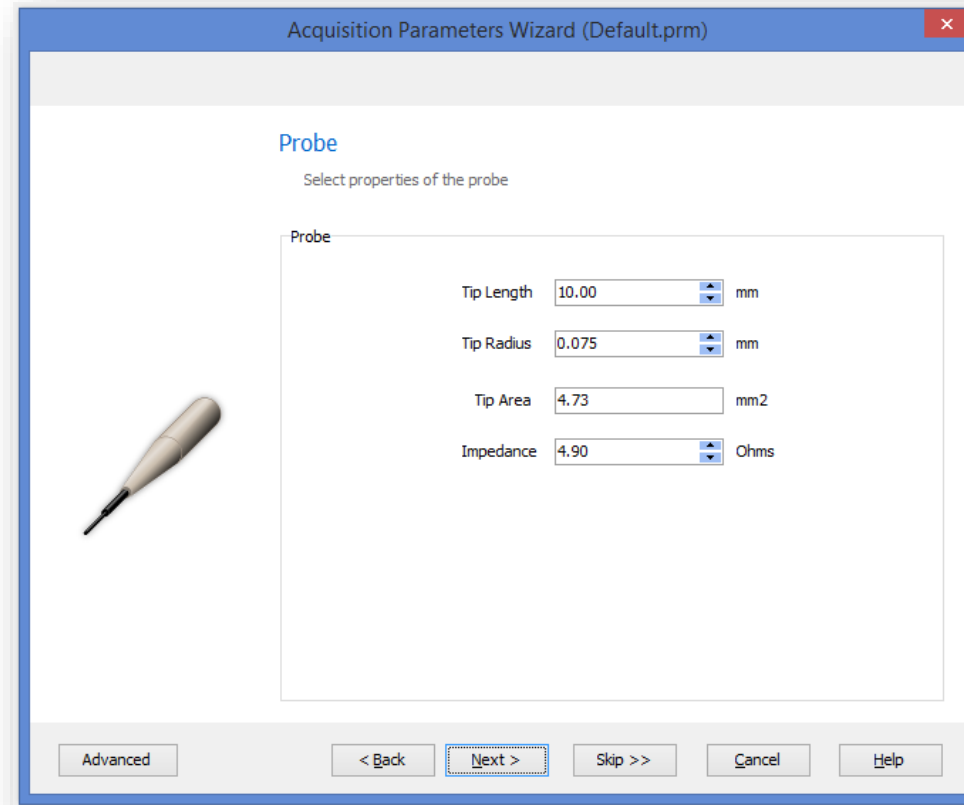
Acquisition Parameters Wizard (Default.prm)

Probe

Select properties of the probe

Probe

Tip Length 10.00 mm

Tip Radius 0.075 mm

Tip Area 4.73 mm2

Impedance 4.90 Ohms

Advanced

< Back

Next >

Skip >>

Cancel

Help